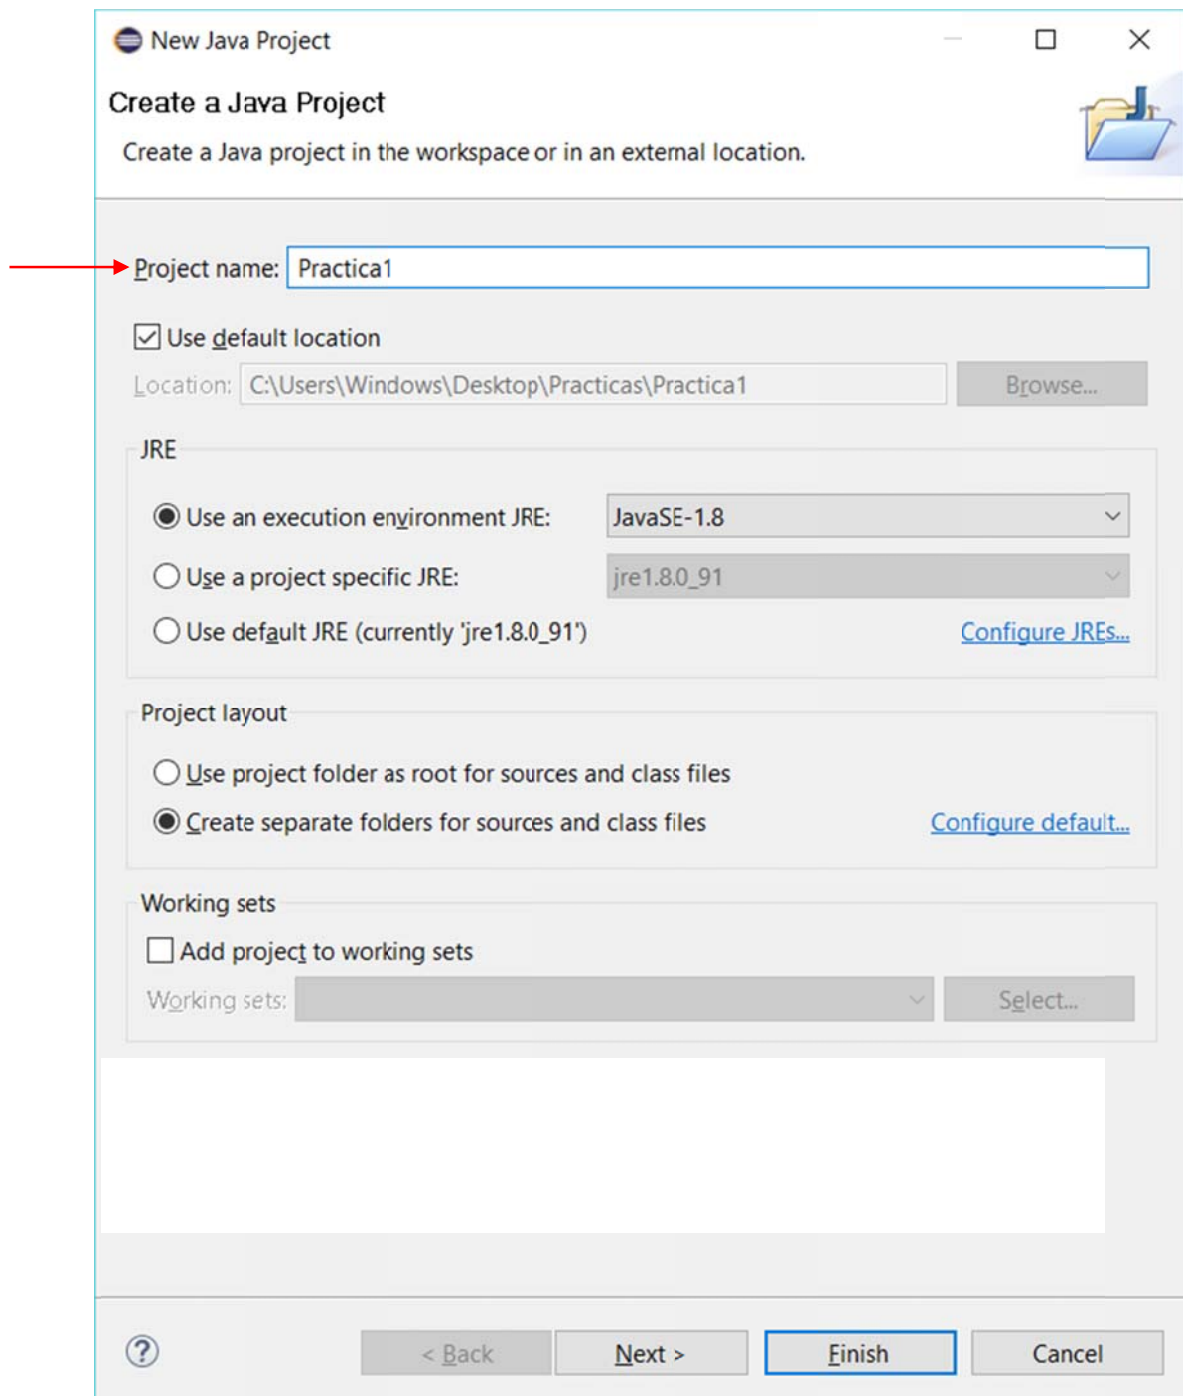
New Java Project

Create a Java Project

Create a Java project in the workspace or in an external location.

Project name: Practica1

Use default location

Location: C:\Users\Windows\Desktop\Practicas\Practica1

Browse...

JRE

Use an execution environment JRE: JavaSE-1.8

Use a project specific JRE: jre1.8.0_91

Use default JRE (currently 'jre1.8.0_91')

Configure JREs...

Project layout

Use project folder as root for sources and class files

Create separate folders for sources and class files

Configure default...

Working sets

Add project to working sets

Working sets:

Select...

?

< Back

Next >

Finish

Cancel